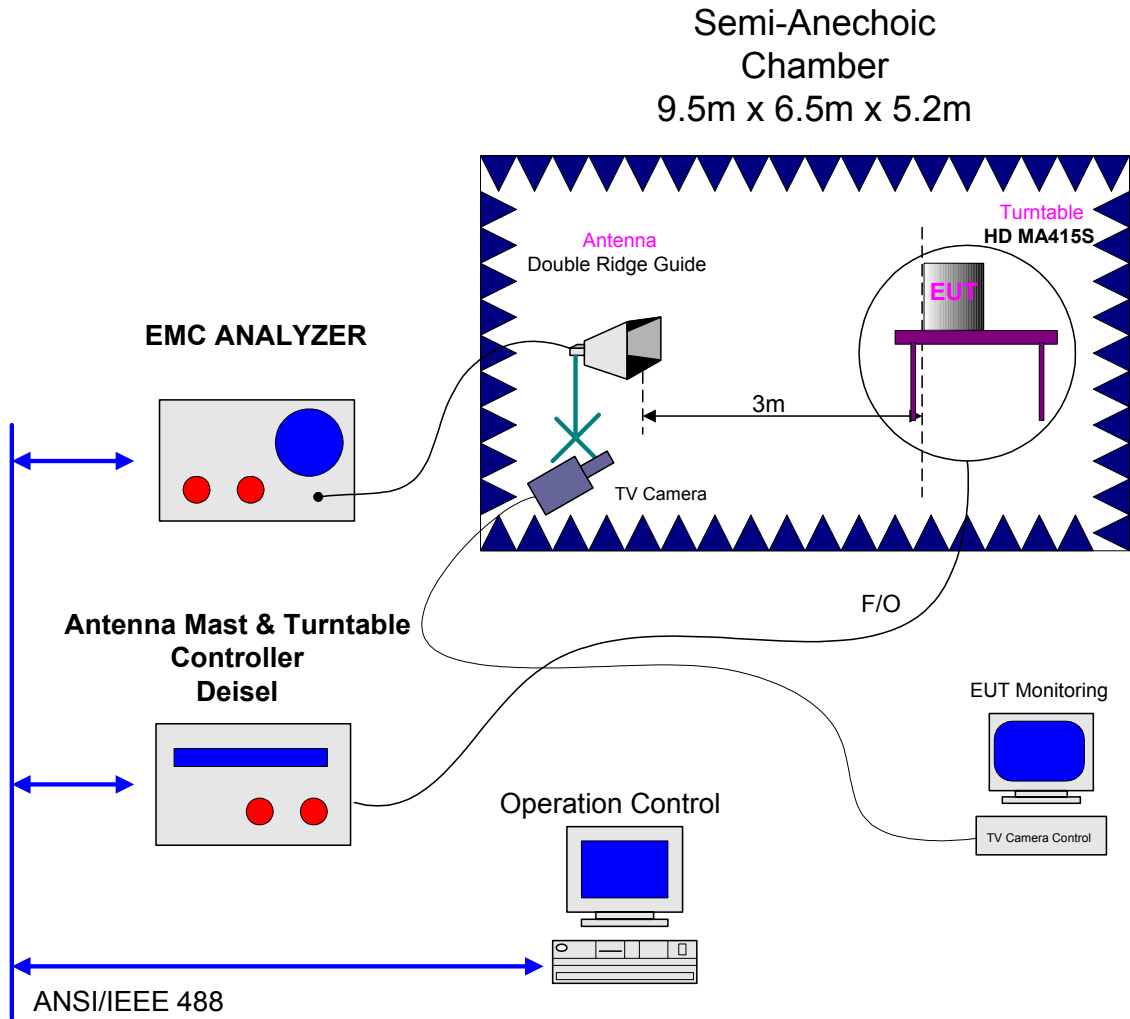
Semi-Anechoic Chamber
9.5m x 6.5m x 5.2m

Antenna
Double Ridge Guide

Turntable
HD MA415S

EUT

EMC ANALYZER

3m

TV Camera

F/O

Antenna Mast & Turntable Controller
Deisel

EUT Monitoring

TV Camera Control

Operation Control

ANSI/IEEE 488